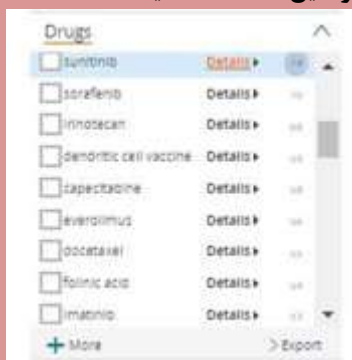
Drugs

sunitinib Details ▸
sorafenib Details ▸
irinotecan Details ▸
dendritic cell vaccine Details ▸
capecitabine Details ▸
everolimus Details ▸
docetaxel Details ▸
folinic acid Details ▸
imatinib Details ▸

+ More
> Export